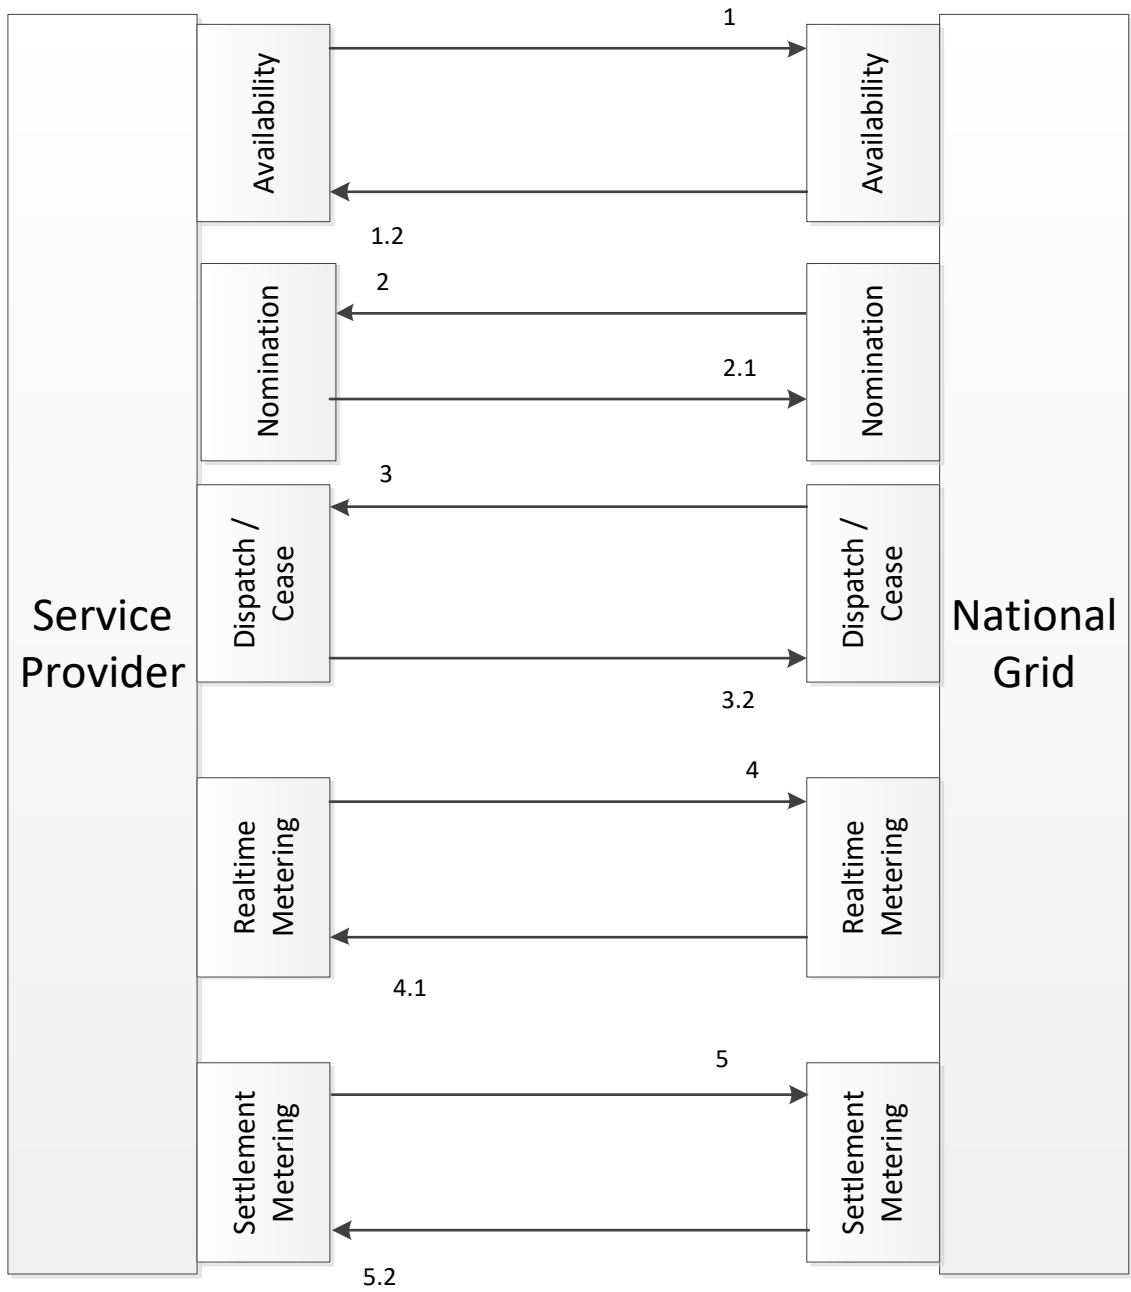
Service Provider

National Grid

Availability

1

Availability

1.2

Nomination

2

Nomination

2.1

Dispatch / Cease

3

Dispatch / Cease

3.2

Realtime Metering

4

Realtime Metering

4.1

Settlement Metering

5

Settlement Metering

5.2